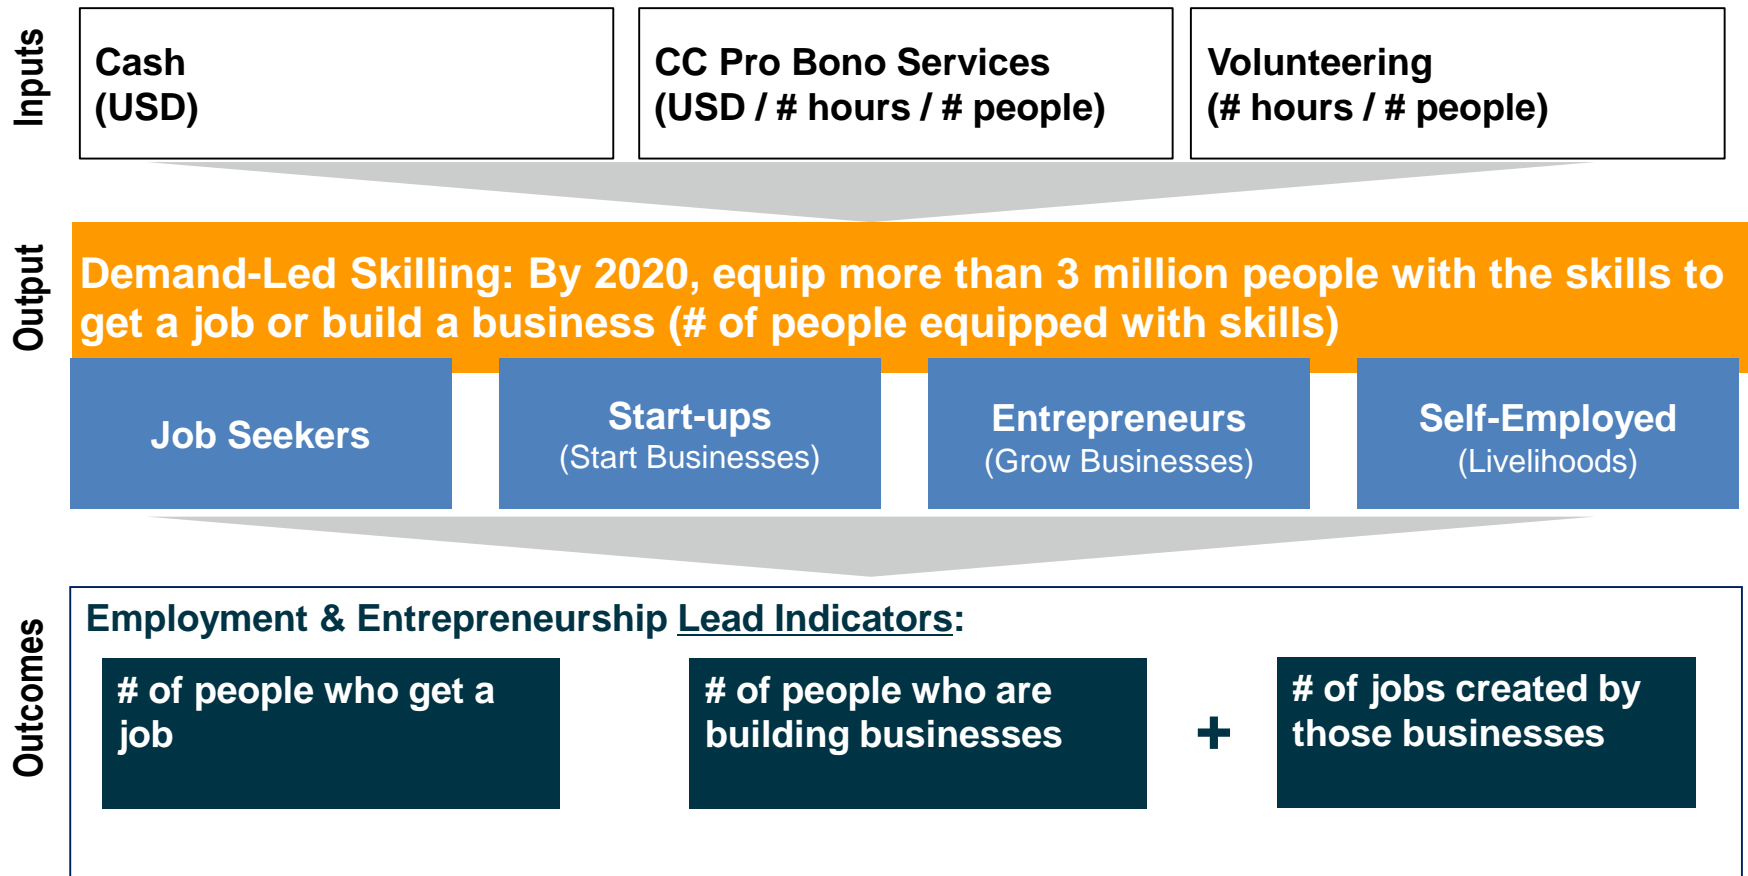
Inputs

Cash
(USD)

CC Pro Bono Services
(USD / # hours / # people)

Volunteering
(# hours / # people)

Output

Demand-Led Skilling: By 2020, equip more than 3 million people with the skills to get a job or build a business (# of people equipped with skills)

Job Seekers

Start-ups
(Start Businesses)

Entrepreneurs
(Grow Businesses)

Self-Employed
(Livelihoods)

Outcomes

Employment & Entrepreneurship Lead Indicators:

# of people who get a job

# of people who are building businesses

+

# of jobs created by those businesses